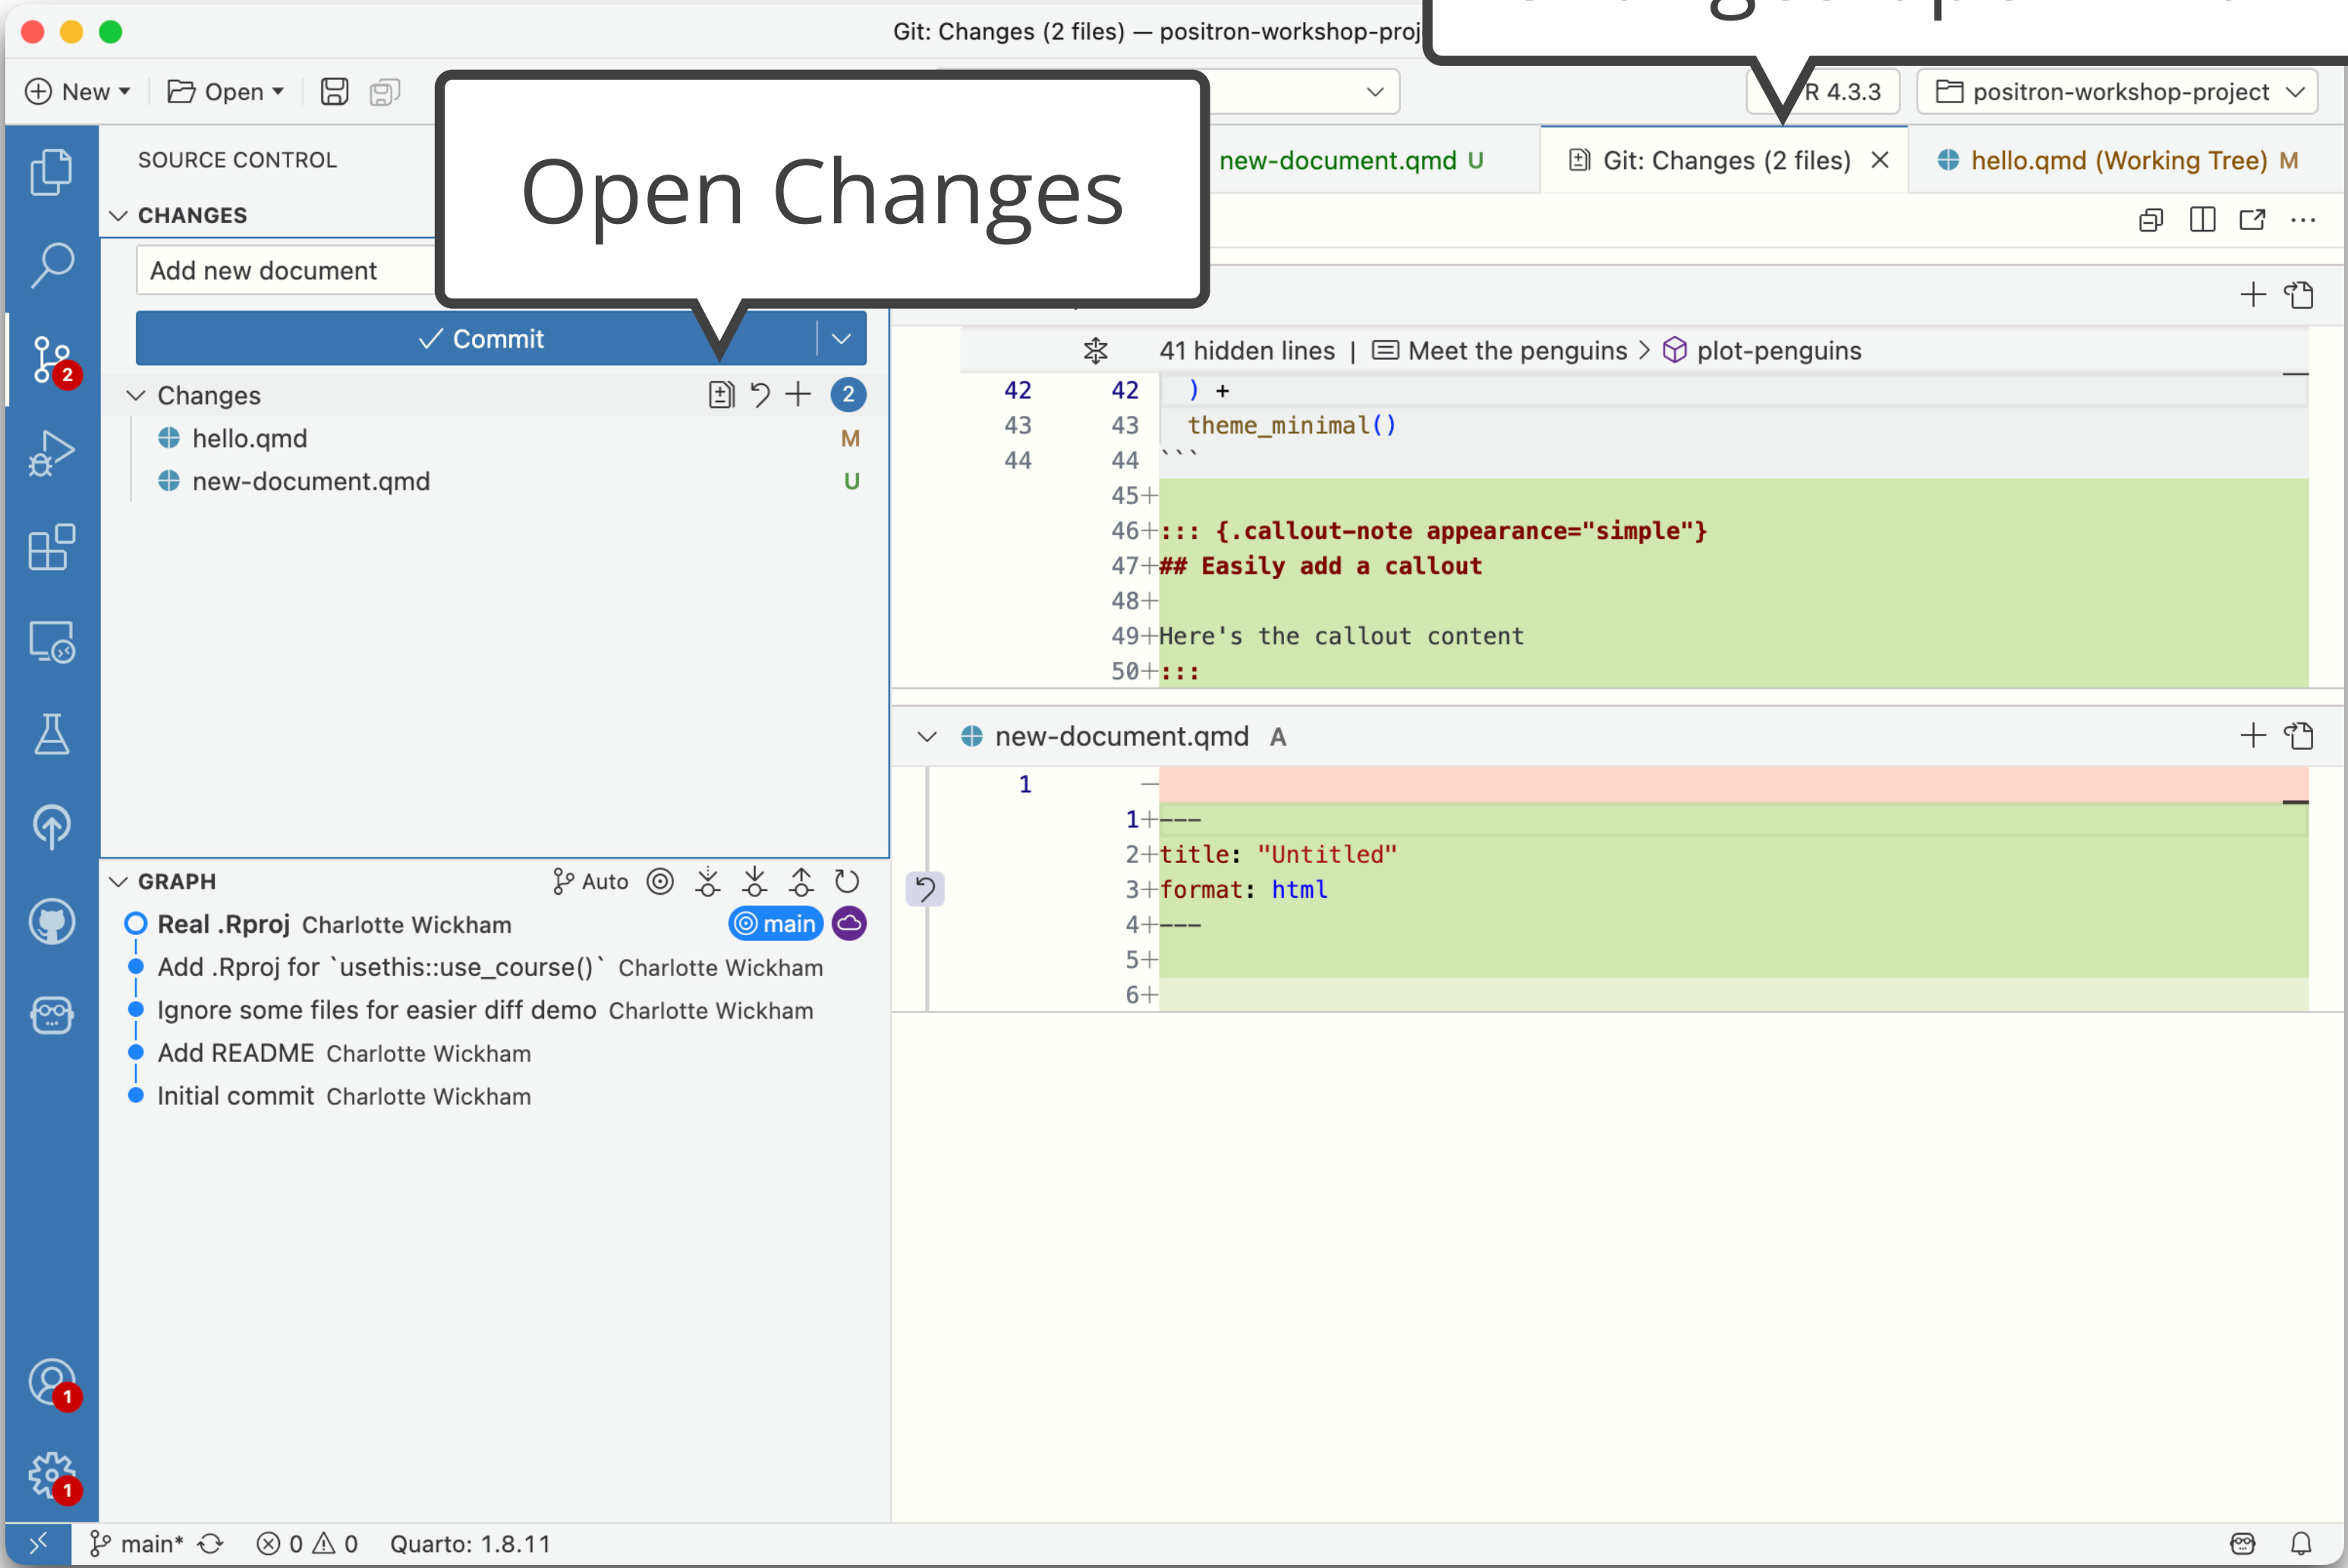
Git: Changes (2 files) — positron-workshop-proj

New Open

R 4.3.3 positron-workshop-project

SOURCE CONTROL

CHANGES

Add new document

Open Changes

✓ Commit

Changes 2

hello.qmd M

new-document.qmd U

new-document.qmd U Git: Changes (2 files) × hello.qmd (Working Tree) M

41 hidden lines | Meet the penguins > plot-penguins

42 42 ) +
43 43 theme_minimal()
44 44 ```
45+
46+::: {.callout-note appearance="simple"}
47+## Easily add a callout
48+
49+Here's the callout content
50+:::

new-document.qmd A

1 —
1+---
2+title: "Untitled"
3+format: html
4+---
5+
6+

GRAPH Auto

Real .Rproj Charlotte Wickham main
Add .Rproj for `usethis::use_course()` Charlotte Wickham
Ignore some files for easier diff demo Charlotte Wickham
Add README Charlotte Wickham
Initial commit Charlotte Wickham

2
1
1

main* ⓧ 0 ⚠ 0 Quarto: 1.8.11